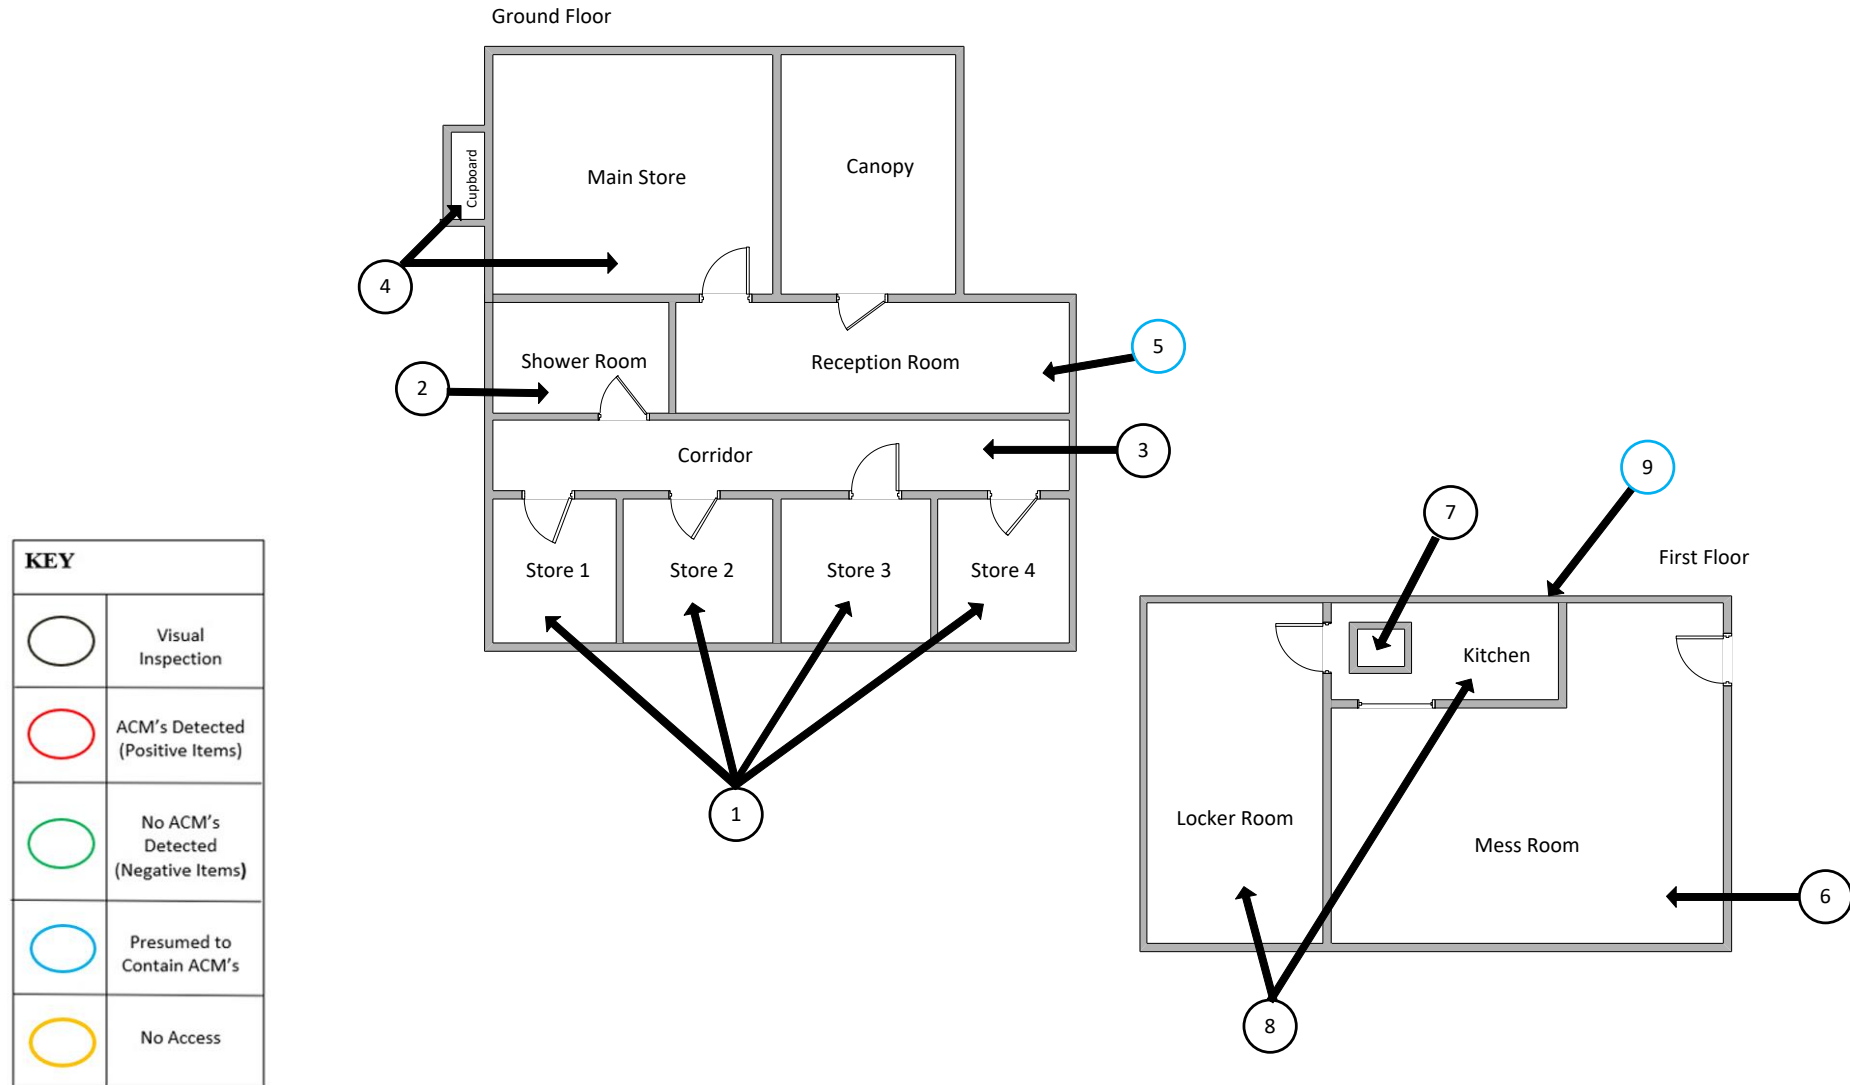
Ground Floor

Cupboard

Main Store

Canopy

4

Shower Room

Reception Room

5

2

Corridor

3

Store 1

Store 2

Store 3

Store 4

1

KEY

| | |
|---|---|
| | Visual Inspection |
| | ACM's Detected (Positive Items) |
| | No ACM's Detected (Negative Items) |
| | Presumed to Contain ACM's |
| | No Access |

9

7

First Floor

Kitchen

Locker Room

Mess Room

6

8